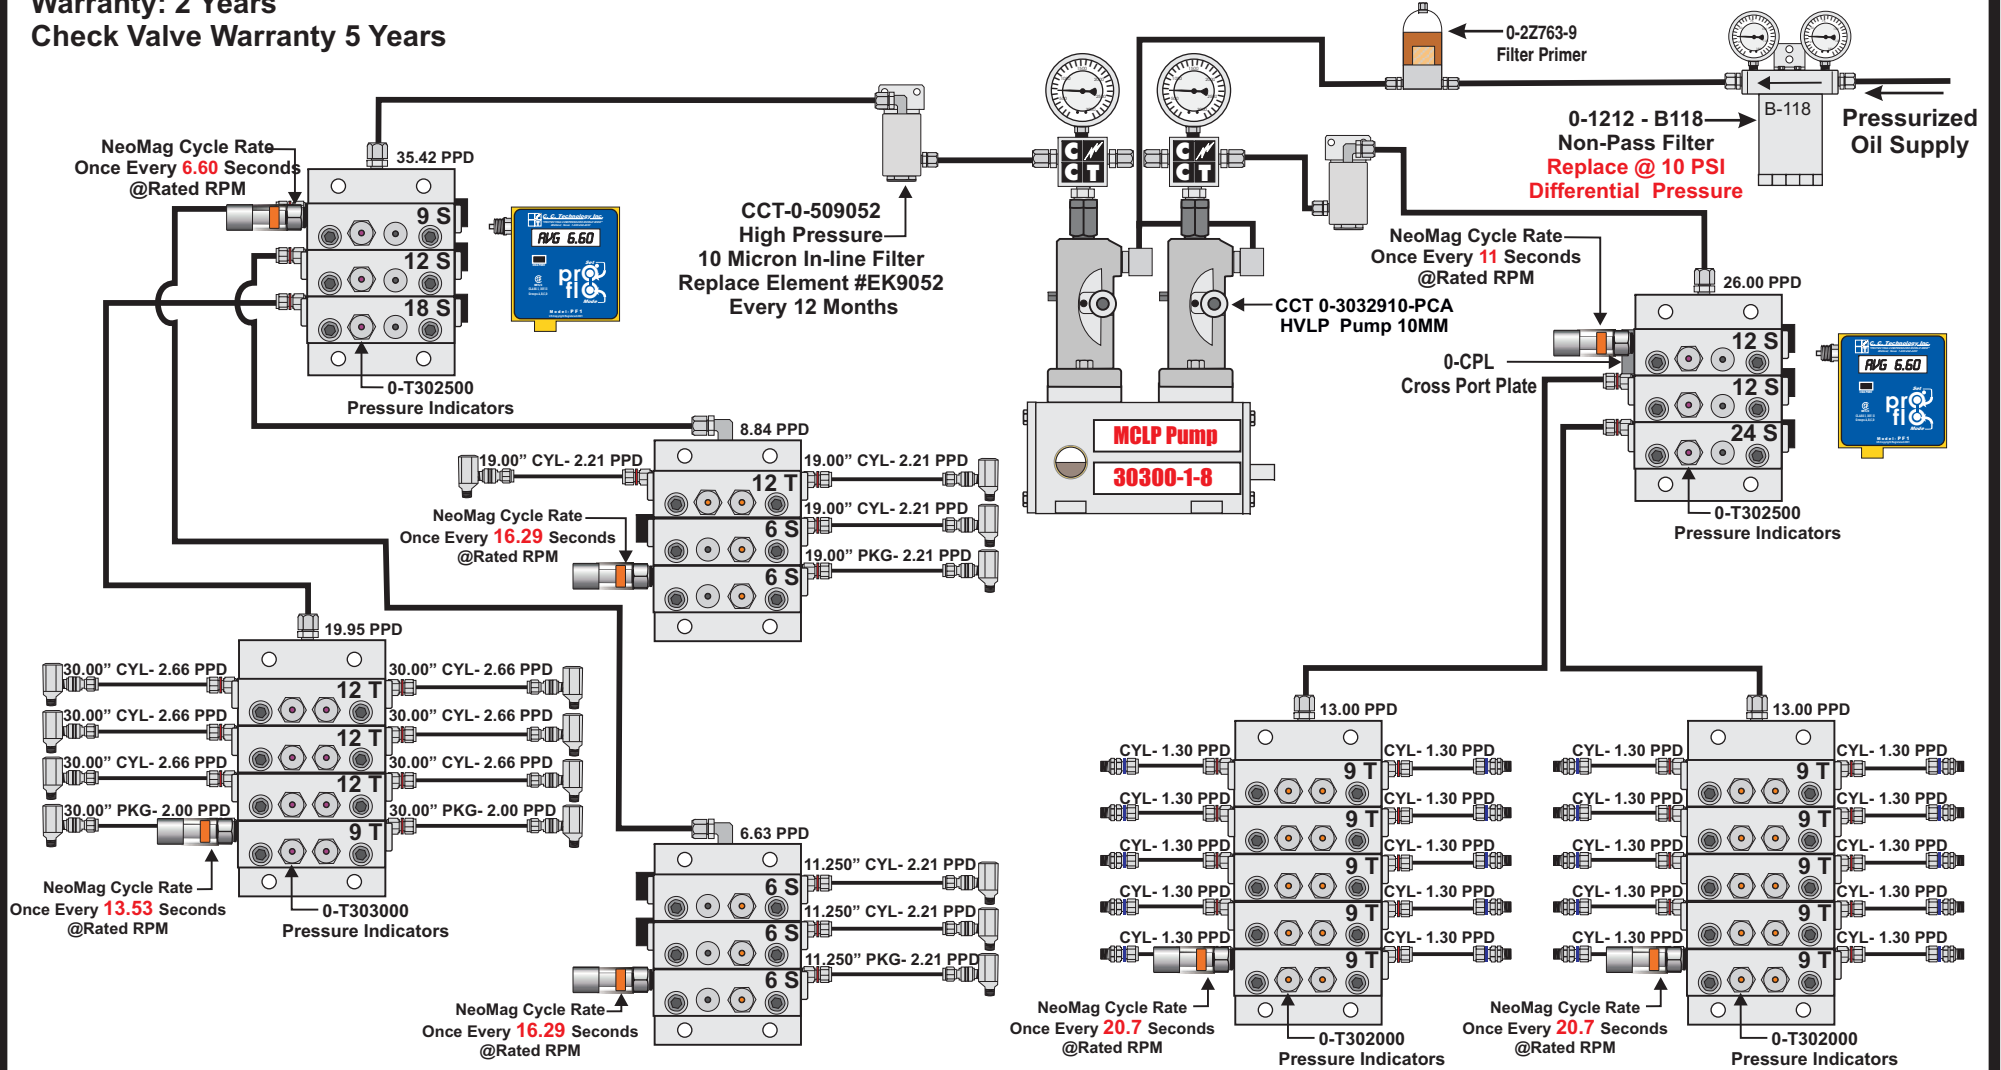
Warranty: 2 Years
Check Valve Warranty 5 Years

0-2Z763-9
Filter Primer

0-1212 - B118
Non-Pass Filter
Replace @ 10 PSI
Differential Pressure

B-118

Pressurized
Oil Supply

NeoMag Cycle Rate
Once Every 6.60 Seconds
@Rated RPM

35.42 PPD

9 S
12 S
18 S

AVG 6.60

0-T302500
Pressure Indicators

CCT-0-509052
High Pressure
10 Micron In-line Filter
Replace Element #EK9052
Every 12 Months

CCT 0-3032910-PCA
HVLP Pump 10MM

NeoMag Cycle Rate
Once Every 11 Seconds
@Rated RPM

26.00 PPD

0-CPL
Cross Port Plate

12 S
12 S
24 S

AVG 6.60

0-T302500
Pressure Indicators

MCLP Pump
30300-1-8

8.84 PPD

19.00” CYL- 2.21 PPD
19.00” CYL- 2.21 PPD
19.00” CYL- 2.21 PPD
19.00” PKG- 2.21 PPD

12 T
6 S
6 S

NeoMag Cycle Rate
Once Every 16.29 Seconds
@Rated RPM

19.95 PPD

30.00” CYL- 2.66 PPD
30.00” CYL- 2.66 PPD
30.00” CYL- 2.66 PPD
30.00” CYL- 2.66 PPD
30.00” CYL- 2.66 PPD
30.00” CYL- 2.66 PPD
30.00” PKG- 2.00 PPD
30.00” PKG- 2.00 PPD

12 T
12 T
12 T
9 T

NeoMag Cycle Rate
Once Every 13.53 Seconds
@Rated RPM

0-T303000
Pressure Indicators

6.63 PPD

11.250” CYL- 2.21 PPD
11.250” CYL- 2.21 PPD
11.250” PKG- 2.21 PPD

6 S
6 S
6 S

NeoMag Cycle Rate
Once Every 16.29 Seconds
@Rated RPM

13.00 PPD

CYL- 1.30 PPD
CYL- 1.30 PPD
CYL- 1.30 PPD
CYL- 1.30 PPD
CYL- 1.30 PPD
CYL- 1.30 PPD
CYL- 1.30 PPD
CYL- 1.30 PPD
CYL- 1.30 PPD
CYL- 1.30 PPD

9 T
9 T
9 T
9 T
9 T

NeoMag Cycle Rate
Once Every 20.7 Seconds
@Rated RPM

0-T302000
Pressure Indicators

13.00 PPD

CYL- 1.30 PPD
CYL- 1.30 PPD
CYL- 1.30 PPD
CYL- 1.30 PPD
CYL- 1.30 PPD
CYL- 1.30 PPD
CYL- 1.30 PPD
CYL- 1.30 PPD
CYL- 1.30 PPD
CYL- 1.30 PPD

9 T
9 T
9 T
9 T
9 T

NeoMag Cycle Rate
Once Every 20.7 Seconds
@Rated RPM

0-T302000
Pressure Indicators